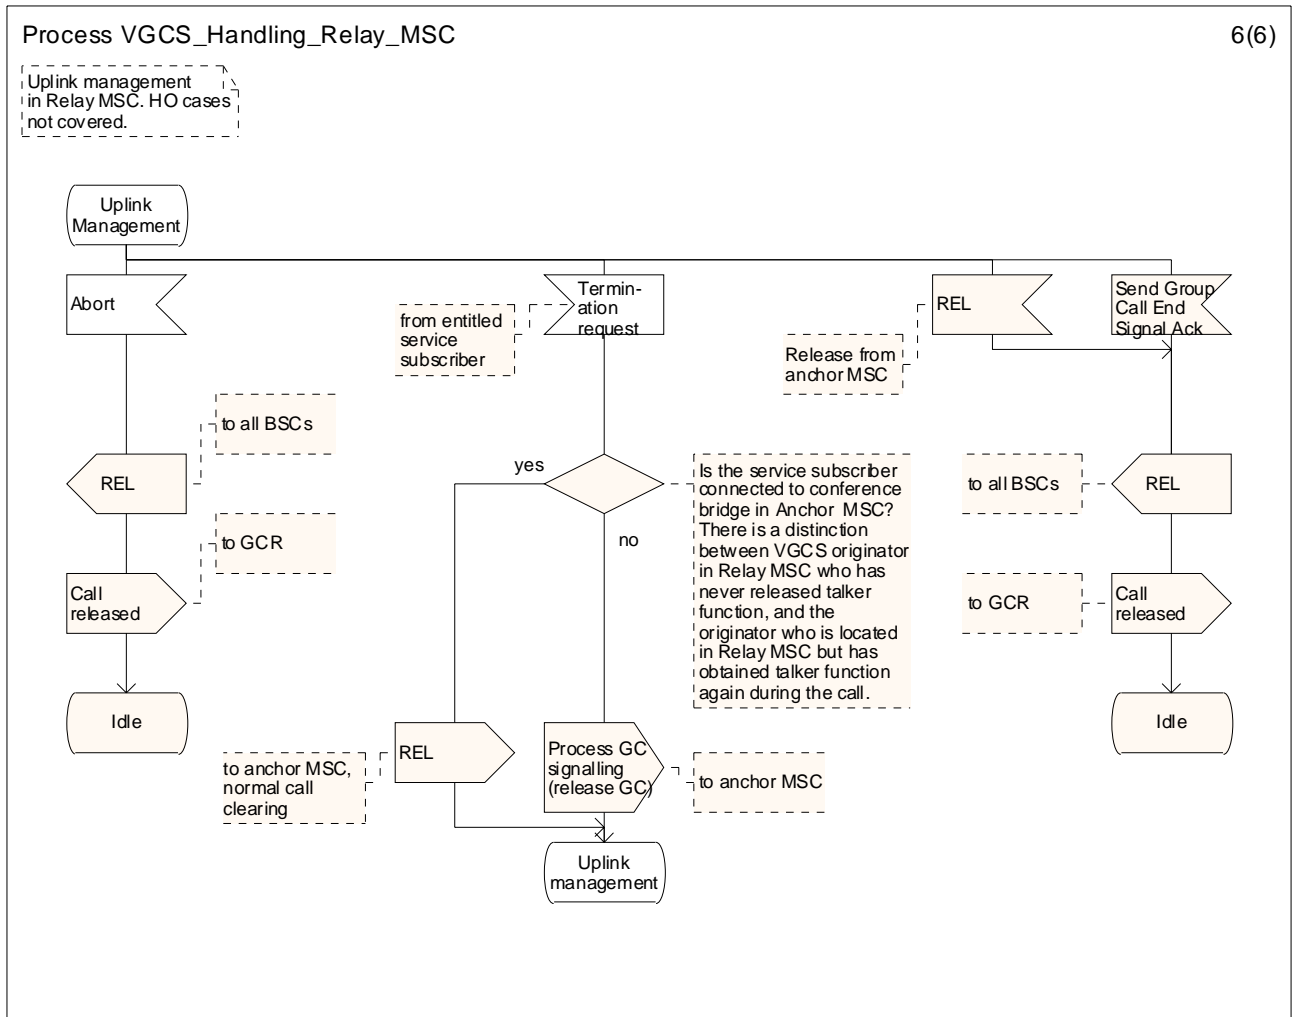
Process VGCS_Handling_Relay_MSC

6(6)

Uplink management in Relay MSC. HO cases not covered.

Uplink Management

Abort

to all BSCs

REL

to GCR

Call released

Idle

from entitled service subscriber

Termination request

yes

no

Is the service subscriber connected to conference bridge in Anchor MSC? There is a distinction between VGCS originator in Relay MSC who has never released talker function, and the originator who is located in Relay MSC but has obtained talker function again during the call.

to anchor MSC, normal call clearing

REL

Process GC signalling (release GC)

to anchor MSC

Uplink management

REL

Release from anchor MSC

Send Group Call End Signal Ack

to all BSCs

REL

to GCR

Call released

Idle